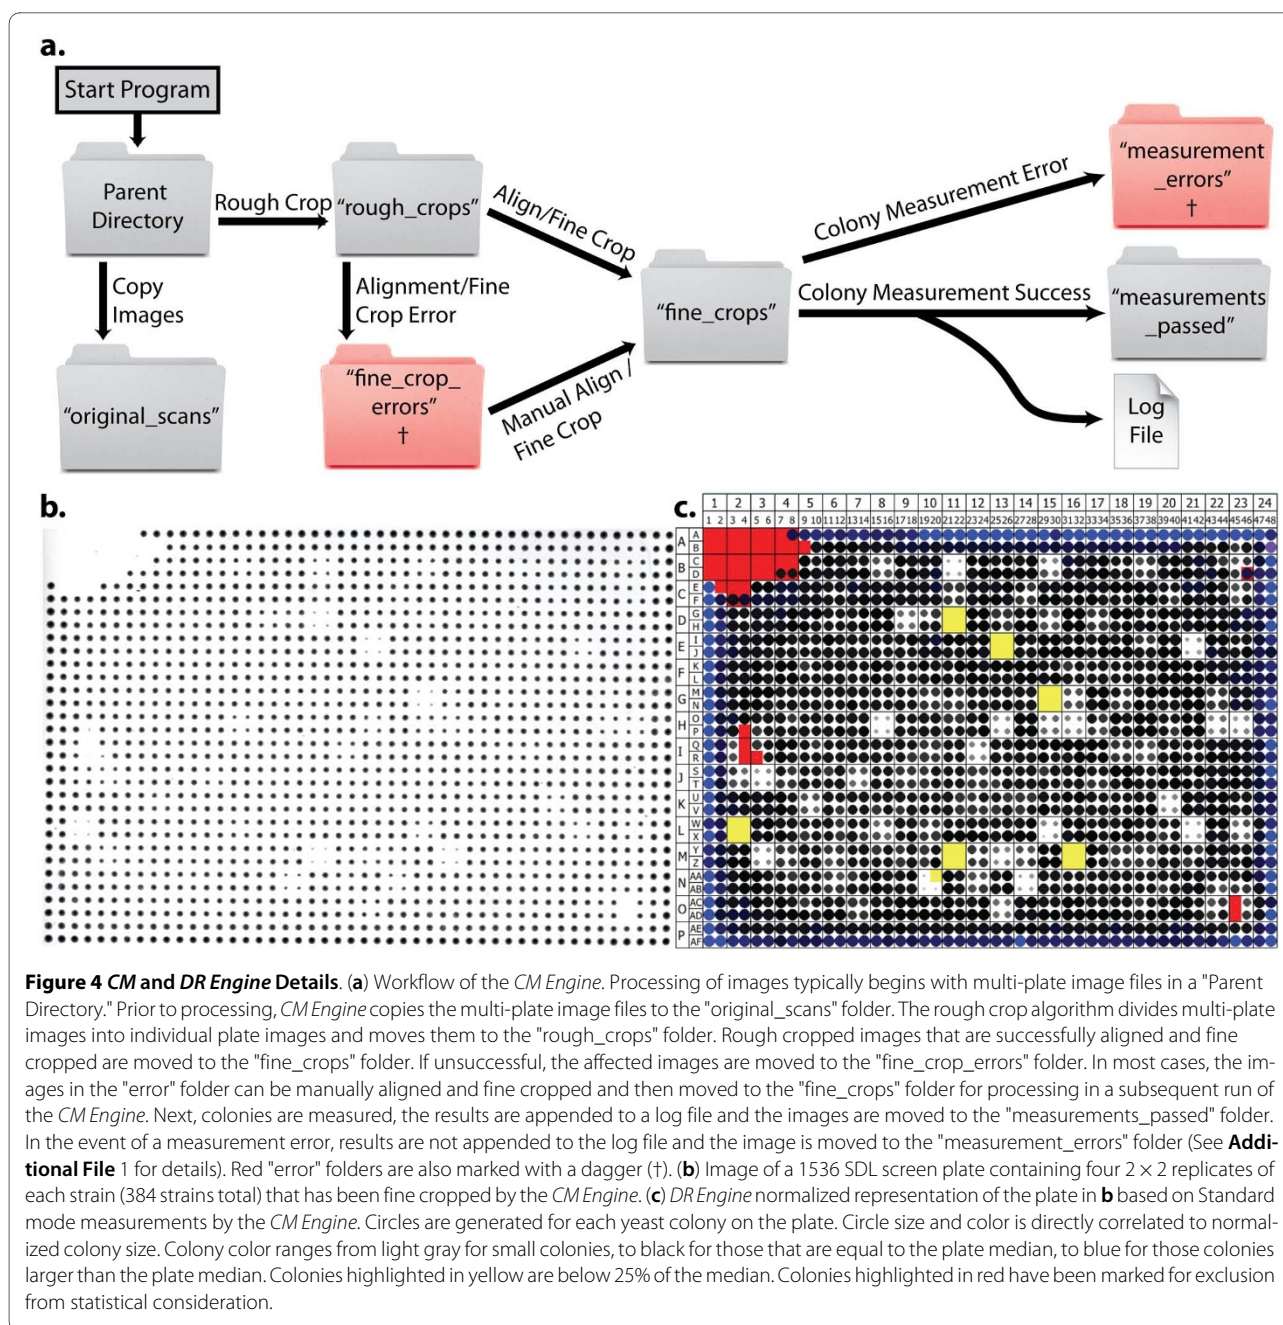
a.

Start Program

Parent Directory

Rough Crop

"rough_crops"

Align/Fine Crop

"fine_crops"

Colony Measurement Error

"measurement _errors" †

Colony Measurement Success

"measurements _passed"

Log File

Copy Images

"original_scans"

Alignment/Fine Crop Error

"fine_crop_ errors" †

Manual Align / Fine Crop

b.

c.

| | 1 | 2 | 3 | 4 | 5 | 6 | 7 | 8 | 9 | 10 | 11 | 12 | 13 | 14 | 15 | 16 | 17 | 18 | 19 | 20 | 21 | 22 | 23 | 24 |
|---|---|---|---|---|---|---|---|---|---|---|---|---|---|---|---|---|---|---|---|---|---|---|---|---|
| | 1 2 | 3 4 | 5 6 | 7 8 | 9 10 | 11 12 | 13 14 | 15 16 | 17 18 | 19 20 | 21 22 | 23 24 | 25 26 | 27 28 | 29 30 | 31 32 | 33 34 | 35 36 | 37 38 | 39 40 | 41 42 | 43 44 | 45 46 | 47 48 |

A A B
B C D
C E F
D G H
E I J
F K L
G M N
H O P
I Q R
J S T
K U V
L W X
M Y Z
N AA AB
O AC AD
P AE AF

**Figure 4** *CM* **and** *DR Engine* **Details**. (**a**) Workflow of the *CM Engine*. Processing of images typically begins with multi-plate image files in a "Parent Directory." Prior to processing, *CM Engine* copies the multi-plate image files to the "original_scans" folder. The rough crop algorithm divides multi-plate images into individual plate images and moves them to the "rough_crops" folder. Rough cropped images that are successfully aligned and fine cropped are moved to the "fine_crops" folder. If unsuccessful, the affected images are moved to the "fine_crop_errors" folder. In most cases, the images in the "error" folder can be manually aligned and fine cropped and then moved to the "fine_crops" folder for processing in a subsequent run of the *CM Engine*. Next, colonies are measured, the results are appended to a log file and the images are moved to the "measurements_passed" folder. In the event of a measurement error, results are not appended to the log file and the image is moved to the "measurement_errors" folder (See **Additional File** 1 for details). Red "error" folders are also marked with a dagger (†). (**b**) Image of a 1536 SDL screen plate containing four $2 \times 2$ replicates of each strain (384 strains total) that has been fine cropped by the *CM Engine*. (**c**) *DR Engine* normalized representation of the plate in **b** based on Standard mode measurements by the *CM Engine*. Circles are generated for each yeast colony on the plate. Circle size and color is directly correlated to normalized colony size. Colony color ranges from light gray for small colonies, to black for those that are equal to the plate median, to blue for those colonies larger than the plate median. Colonies highlighted in yellow are below 25% of the median. Colonies highlighted in red have been marked for exclusion from statistical consideration.